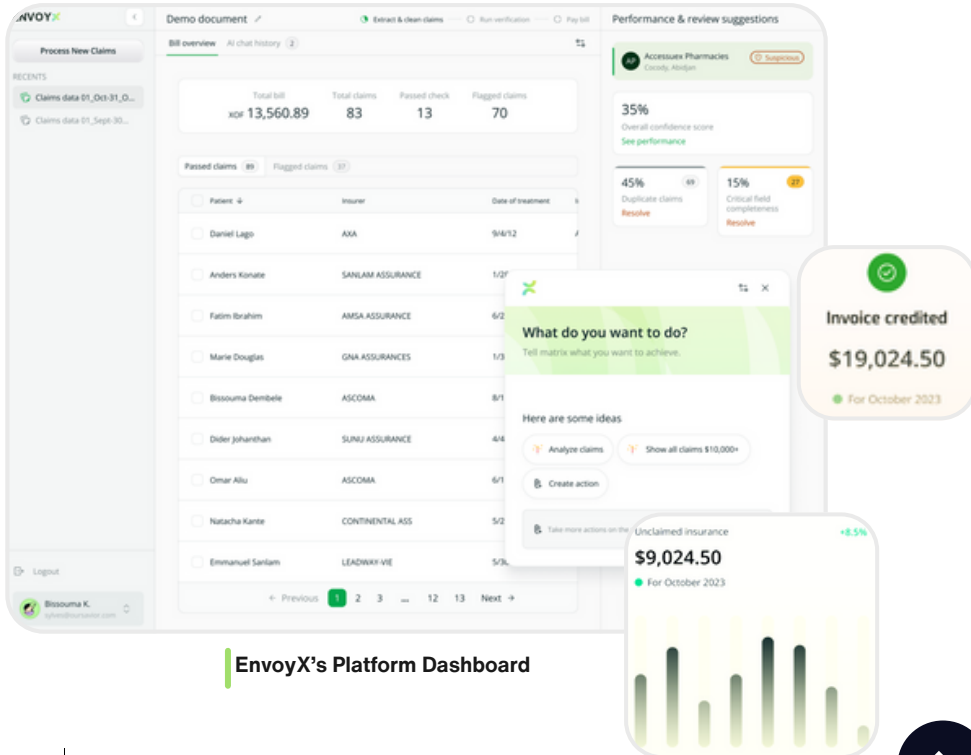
ENVOYX

Process New Claims

RECENTS

Claims data 01_Oct-31_O...

Claims data 01_Sept-30...

Logout

Bissouma K.

Demo document

Extract & clean claims

Run verification

Pay bill

Bill overview

AI chat history 2

Total bill

XOF 13,560.89

Total claims

83

Passed check

13

Flagged claims

70

Passed claims 89

Flagged claims 37

| Patient | Insurer | Date of treatment |
|---|---|---|
| Daniel Lago | AXA | 9/4/12 |
| Anders Konate | SANLAM ASSURANCE | 1/2 |
| Fatim Ibrahim | AMSA ASSURANCE | 6/2 |
| Marie Douglas | GNA ASSURANCES | 1/3 |
| Bissouma Dembele | ASCOMA | 8/1 |
| Dider Johanthan | SUNU ASSURANCE | 4/4 |
| Omar Aliu | ASCOMA | 6/1 |
| Natacha Kante | CONTINENTAL ASS | 5/2 |
| Emmanuel Sanlam | LEADWAY-VIE | 5/3 |

← Previous 1 2 3 ... 12 13 Next →

Performance & review suggestions

AP Accessuex Pharmacies

Cocody, Abidjan

Suspicious

35%

Overall confidence score

See performance

45% 69

Duplicate claims

Resolve

15% 27

Critical field completeness

Resolve

What do you want to do?

Tell matrix what you want to achieve.

Here are some ideas

Analyze claims

Show all claims $10,000+

Create action

Take more actions on the

Invoice credited

$19,024.50

For October 2023

Unclaimed insurance

+8.5%

$9,024.50

For October 2023

EnvoyX's Platform Dashboard